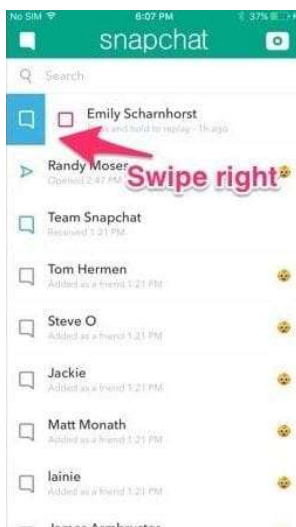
No SIM 6:07 PM 37%

snapchat

Search

Emily Scharnhorst
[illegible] and hold to replay · 1h ago

Randy Moser
Opened 2:47 PM

Swipe right

Team Snapchat
Received 1:21 PM

Tom Hermen
Added as a friend 1:21 PM

Steve O
Added as a friend 1:21 PM

Jackie
Added as a friend 1:21 PM

Matt Monath
Added as a friend 1:21 PM

lainie
Added as a friend 1:21 PM

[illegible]